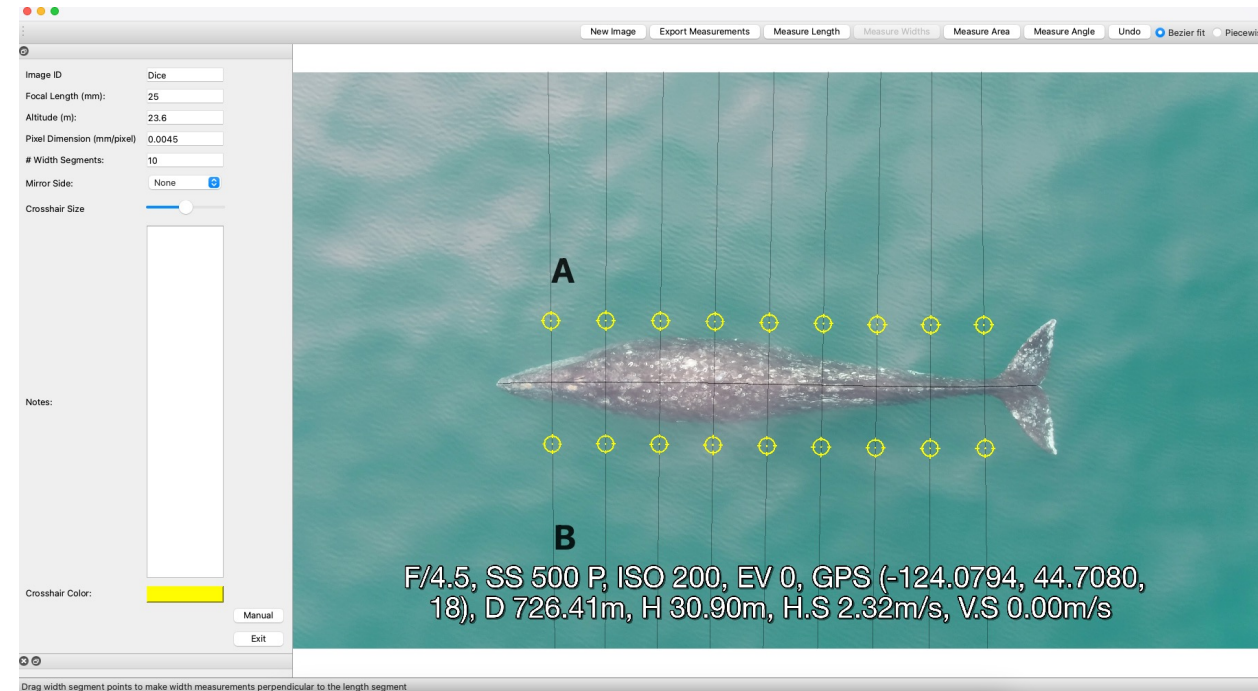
New Image | Export Measurements | Measure Length | Measure Widths | Measure Area | Measure Angle | Undo | Bezier fit | Piecewi

Image ID: Dice
Focal Length (mm): 25
Altitude (m): 23.6
Pixel Dimension (mm/pixel): 0.0045
# Width Segments: 10
Mirror Side: None
Crosshair Size

Notes:

Crosshair Color:

Manual
Exit

A

B

F/4.5, SS 500 P, ISO 200, EV 0, GPS (-124.0794, 44.7080, 18), D 726.41m, H 30.90m, H.S 2.32m/s, V.S 0.00m/s

Drag width segment points to make width measurements perpendicular to the length segment